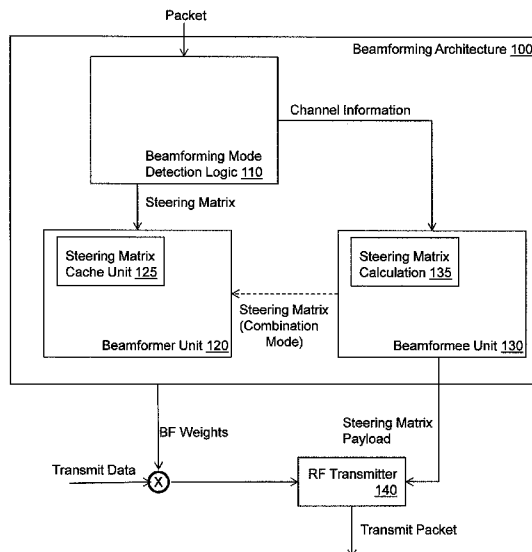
Packet

Beamforming Architecture 100

Beamforming Mode Detection Logic 110

Channel Information

Steering Matrix

Steering Matrix Cache Unit 125

Beamformer Unit 120

Steering Matrix (Combination Mode)

Steering Matrix Calculation 135

Beamformee Unit 130

BF Weights

Steering Matrix Payload

Transmit Data

X

RF Transmitter 140

Transmit Packet